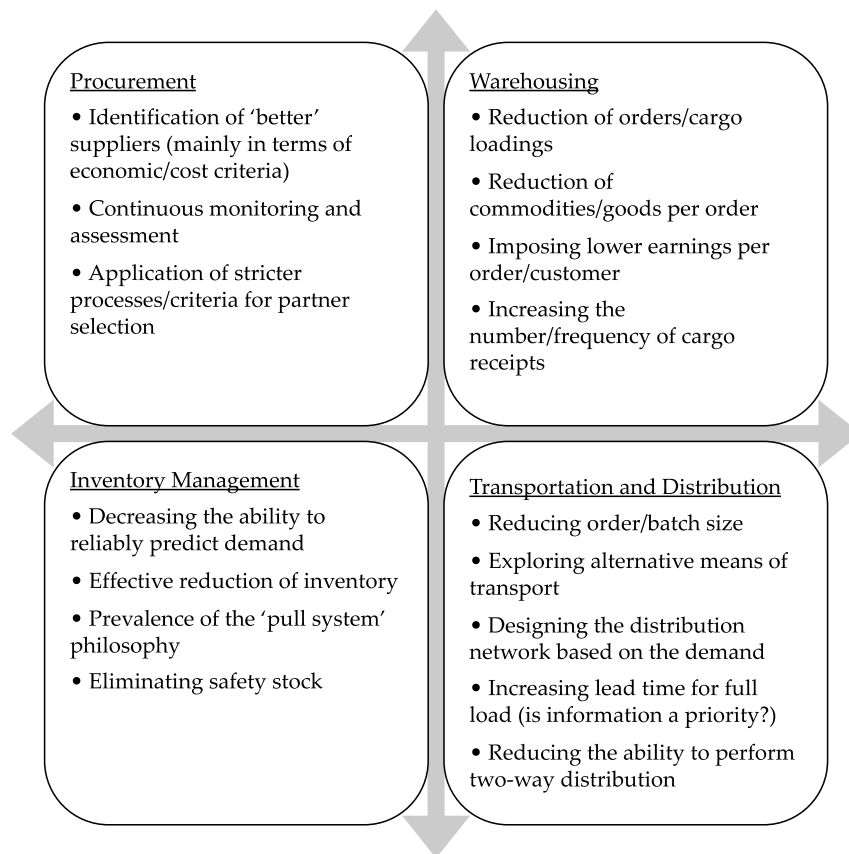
Procurement

• Identification of 'better' suppliers (mainly in terms of economic/cost criteria)

• Continuous monitoring and assessment

• Application of stricter processes/criteria for partner selection

Warehousing

• Reduction of orders/cargo loadings

• Reduction of commodities/goods per order

• Imposing lower earnings per order/customer

• Increasing the number/frequency of cargo receipts

Inventory Management

• Decreasing the ability to reliably predict demand

• Effective reduction of inventory

• Prevalence of the 'pull system' philosophy

• Eliminating safety stock

Transportation and Distribution

• Reducing order/batch size

• Exploring alternative means of transport

• Designing the distribution network based on the demand

• Increasing lead time for full load (is information a priority?)

• Reducing the ability to perform two-way distribution